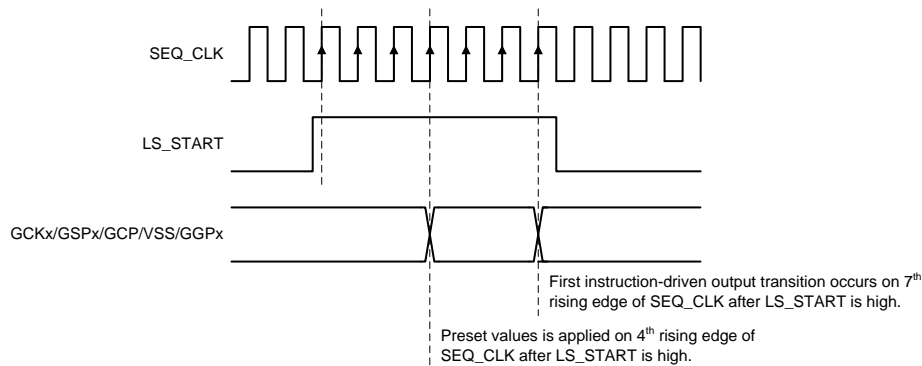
SEQ_CLK

LS_START

GCKx/GSPx/GCP/VSS/GGPx

First instruction-driven output transition occurs on 7$^{th}$ rising edge of SEQ_CLK after LS_START is high.

Preset values is applied on 4$^{th}$ rising edge of SEQ_CLK after LS_START is high.